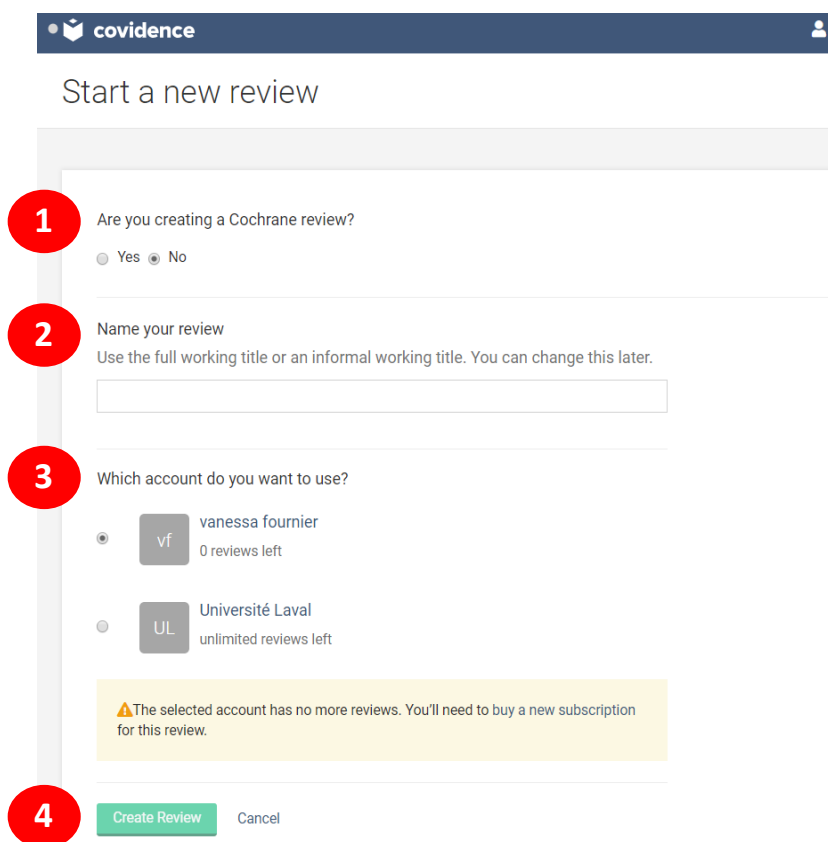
covidence

Start a new review

1

Are you creating a Cochrane review?

Yes No

2

Name your review

Use the full working title or an informal working title. You can change this later.

3

Which account do you want to use?

vf vanessa fournier
0 reviews left

UL Université Laval
unlimited reviews left

The selected account has no more reviews. You'll need to buy a new subscription for this review.

4

Create Review Cancel